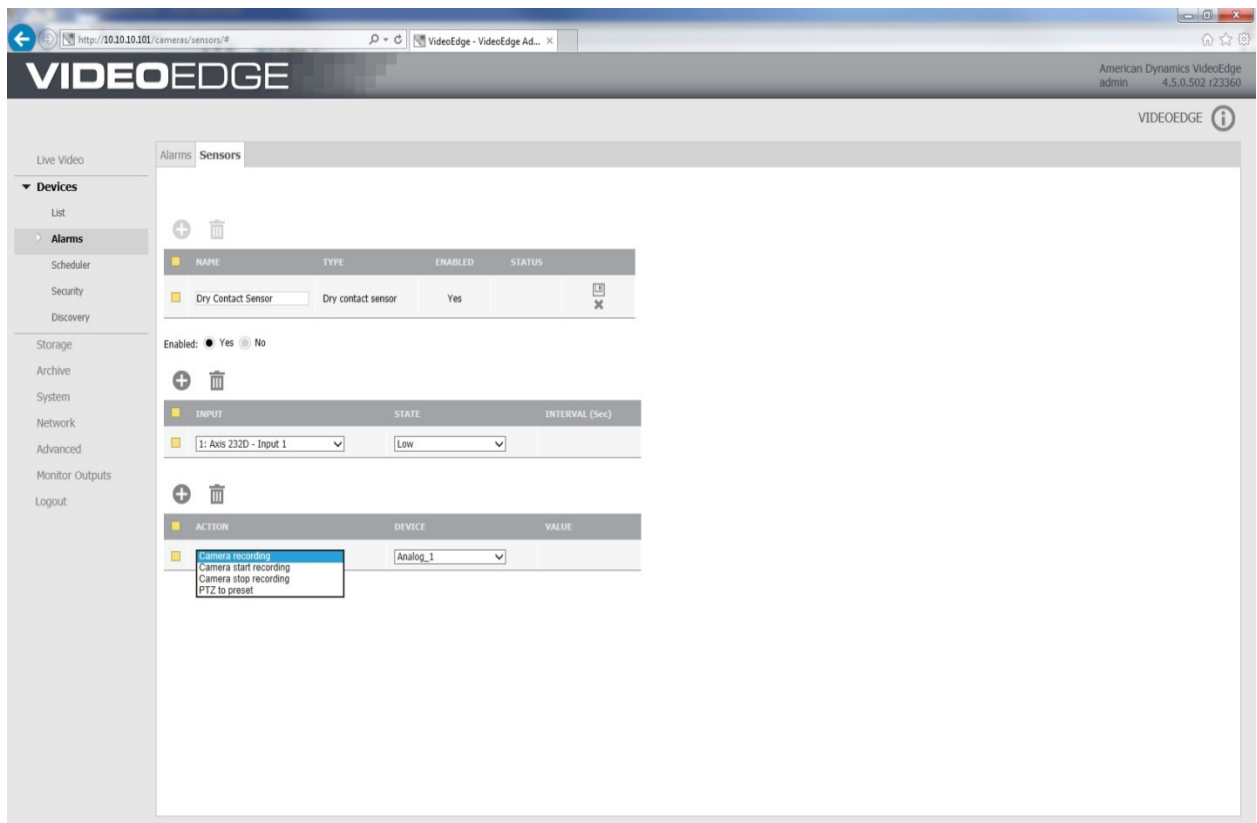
http://10.10.10.101/cameras/sensors/#

VideoEdge - VideoEdge Ad... ×

VIDEOEDGE

American Dynamics VideoEdge
admin 4.5.0.502 r23360

VIDEOEDGE

Live Video
Devices
List
Alarms
Scheduler
Security
Discovery
Storage
Archive
System
Network
Advanced
Monitor Outputs
Logout

Alarms Sensors

| | NAME | TYPE | ENABLED | STATUS | |
|---|---|---|---|---|---|
| | Dry Contact Sensor | Dry contact sensor | Yes | | |

Enabled: Yes No

| | INPUT | STATE | INTERVAL (Sec) |
|---|---|---|---|
| | 1: Axis 232D - Input 1 | Low | |

| | ACTION | DEVICE | VALUE |
|---|---|---|---|
| | Camera recording | Analog_1 | |

Camera recording
Camera start recording
Camera stop recording
PTZ to preset